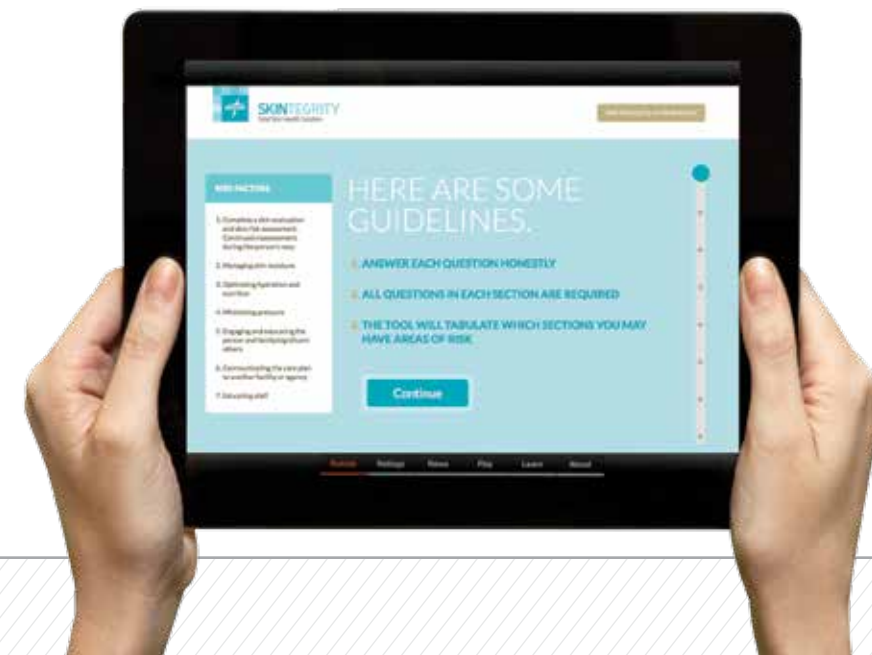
SKINTEGRITY
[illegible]

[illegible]

RISK FACTORS

1. Complete a skin evaluation and skin risk assessment. Continued reassessment during the person's stay
2. Managing skin moisture
3. Optimizing hydration and nutrition
4. Minimizing pressure
5. Engaging and educating the person and family/significant others
6. Communicating the care plan to another facility or agency
7. Educating staff

HERE ARE SOME GUIDELINES.

1. ANSWER EACH QUESTION HONESTLY
2. ALL QUESTIONS IN EACH SECTION ARE REQUIRED
3. THE TOOL WILL TABULATE WHICH SECTIONS YOU MAY HAVE AREAS OF RISK

Continue

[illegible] Settings News Play Learn About